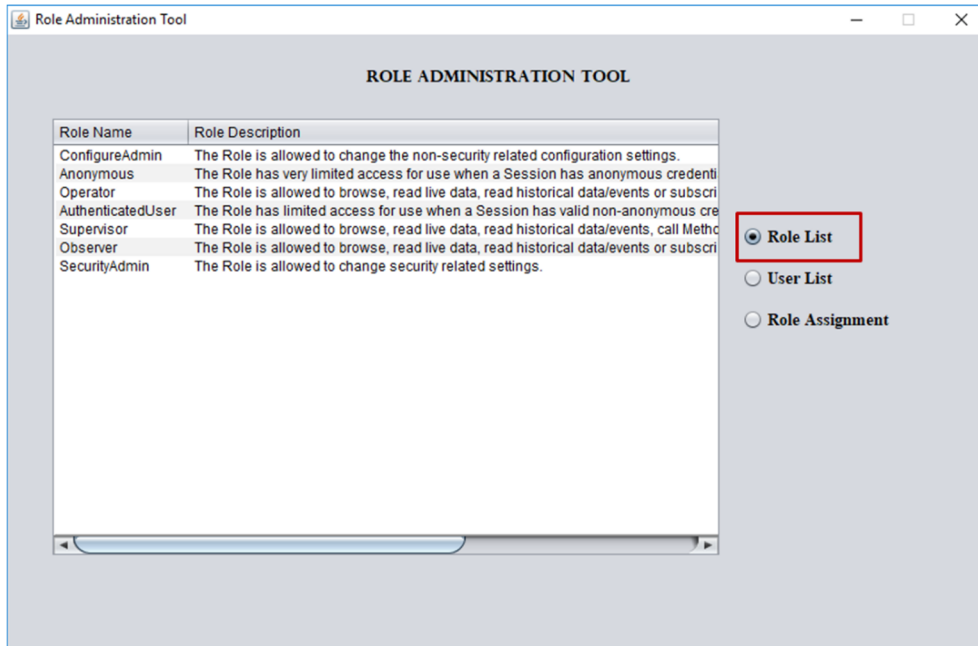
Role Administration Tool

ROLE ADMINISTRATION TOOL

| Role Name | Role Description |
|---|---|
| ConfigureAdmin | The Role is allowed to change the non-security related configuration settings. |
| Anonymous | The Role has very limited access for use when a Session has anonymous credenti |
| Operator | The Role is allowed to browse, read live data, read historical data/events or subscri |
| AuthenticatedUser | The Role has limited access for use when a Session has valid non-anonymous cre |
| Supervisor | The Role is allowed to browse, read live data, read historical data/events, call Metho |
| Observer | The Role is allowed to browse, read live data, read historical data/events or subscri |
| SecurityAdmin | The Role is allowed to change security related settings. |

Role List

User List

Role Assignment